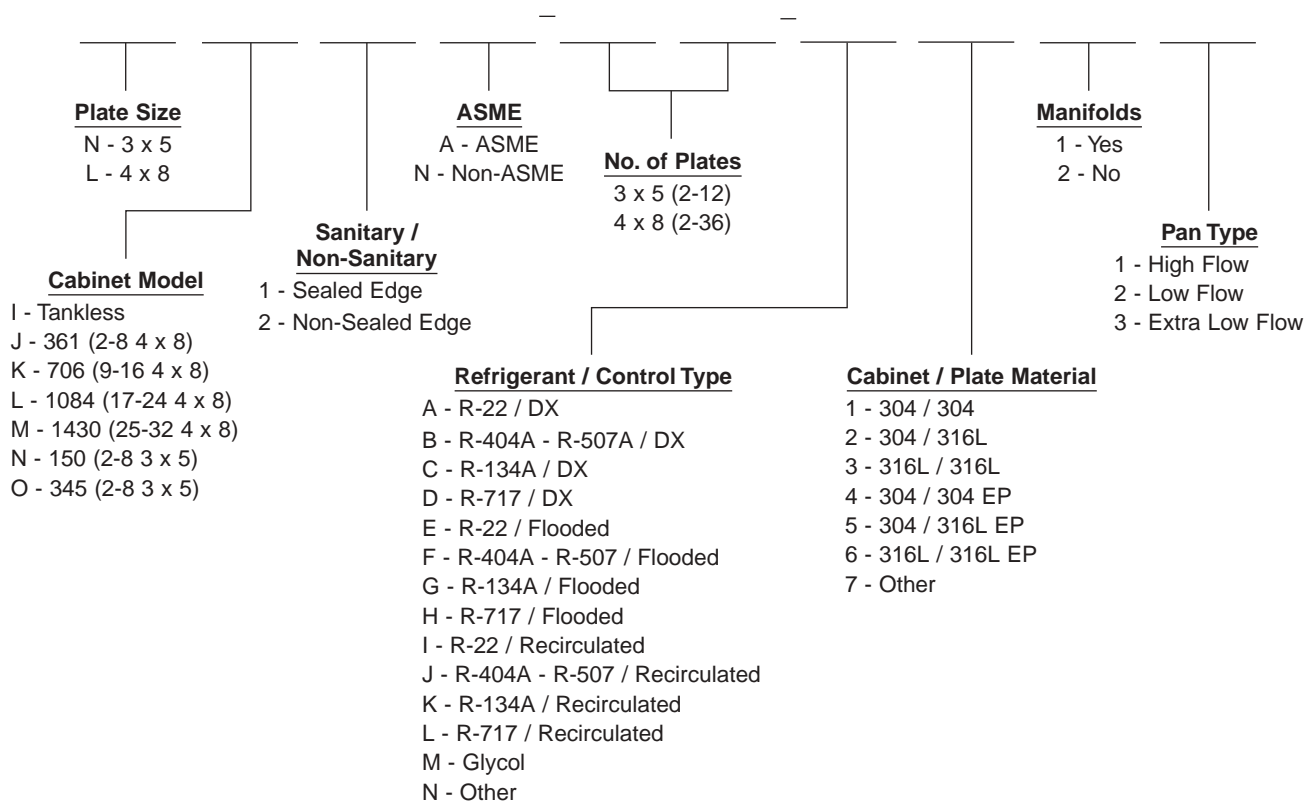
Plate Size
N - 3 x 5
L - 4 x 8

ASME
A - ASME
N - Non-ASME

No. of Plates
3 x 5 (2-12)
4 x 8 (2-36)

Manifolds
1 - Yes
2 - No

Sanitary / Non-Sanitary
1 - Sealed Edge
2 - Non-Sealed Edge

Pan Type
1 - High Flow
2 - Low Flow
3 - Extra Low Flow

Cabinet Model
I - Tankless
J - 361 (2-8 4 x 8)
K - 706 (9-16 4 x 8)
L - 1084 (17-24 4 x 8)
M - 1430 (25-32 4 x 8)
N - 150 (2-8 3 x 5)
O - 345 (2-8 3 x 5)

Refrigerant / Control Type
A - R-22 / DX
B - R-404A - R-507A / DX
C - R-134A / DX
D - R-717 / DX
E - R-22 / Flooded
F - R-404A - R-507 / Flooded
G - R-134A / Flooded
H - R-717 / Flooded
I - R-22 / Recirculated
J - R-404A - R-507 / Recirculated
K - R-134A / Recirculated
L - R-717 / Recirculated
M - Glycol
N - Other

Cabinet / Plate Material
1 - 304 / 304
2 - 304 / 316L
3 - 316L / 316L
4 - 304 / 304 EP
5 - 304 / 316L EP
6 - 316L / 316L EP
7 - Other